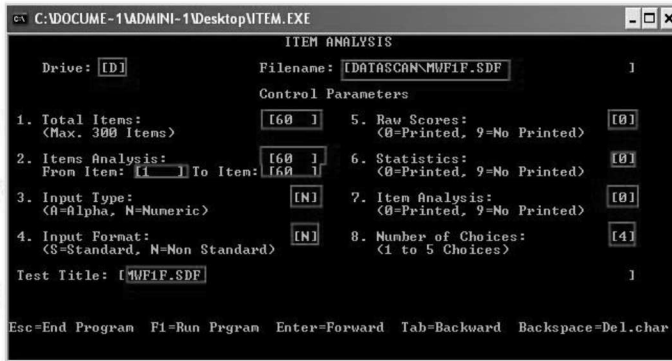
C:\DOCUME~1\ADMINI~1\Desktop\ITEM.EXE

ITEM ANALYSIS

Drive: [D]

Filename: [DATASCAN\MWF1F.SDF ]

Control Parameters

1. Total Items: [60 ]
(Max. 300 Items)

2. Items Analysis: [60 ]
From Item: [1 ] To Item: [60 ]

3. Input Type: [N]
(A=Alpha, N=Numeric)

4. Input Format: [N]
(S=Standard, N=Non Standard)

5. Raw Scores: [0]
(0=Printed, 9=No Printed)

6. Statistics: [0]
(0=Printed, 9=No Printed)

7. Item Analysis: [0]
(0=Printed, 9=No Printed)

8. Number of Choices: [4]
(1 to 5 Choices)

Test Title: [MWF1F.SDF ]

Esc=End Program F1=Run Prgram Enter=Forward Tab=Backward Backspace=Del.char